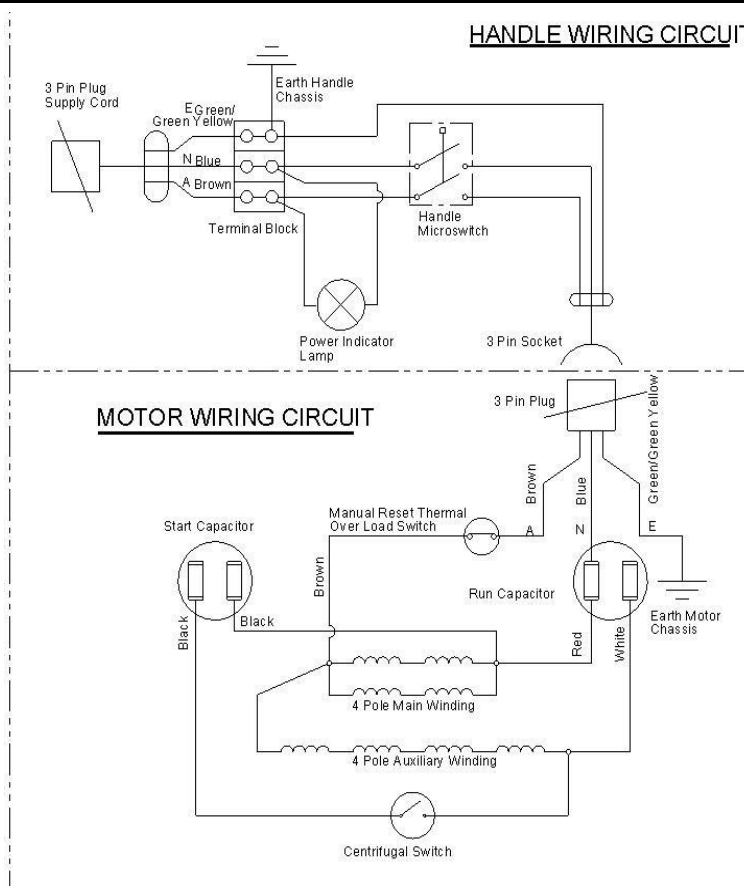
HANDLE WIRING CIRCUIT

3 Pin Plug
Supply Cord

Earth Handle
Chassis

E Green/
Green Yellow

N Blue

A Brown

Terminal Block

Handle
Microswitch

Power Indicator
Lamp

3 Pin Socket

MOTOR WIRING CIRCUIT

3 Pin Plug

Brown

Blue

Green/Green Yellow

Manual Reset Thermal
Over Load Switch

A

N

E

Start Capacitor

Brown

Run Capacitor

Earth Motor
Chassis

Black

Black

Red

White

4 Pole Main Winding

4 Pole Auxiliary Winding

Centrifugal Switch